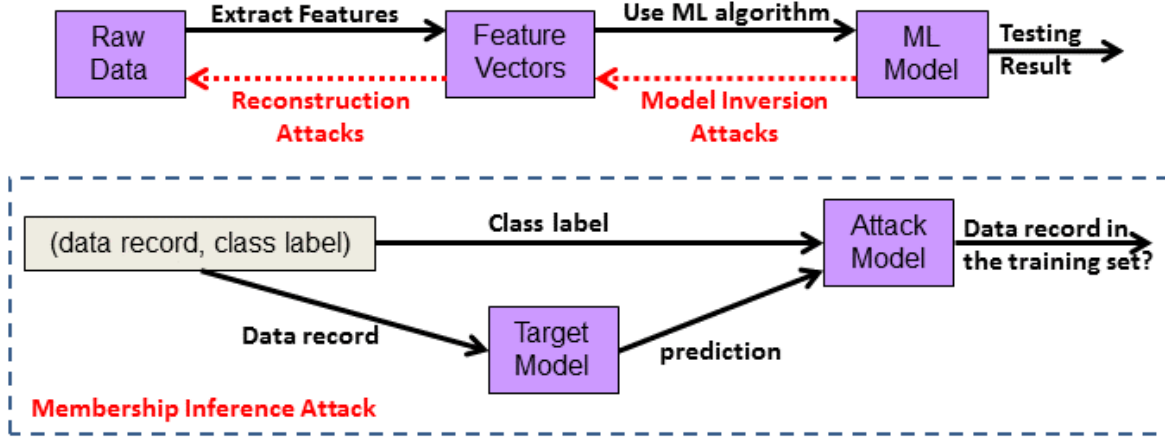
Raw Data

Extract Features

Feature Vectors

Use ML algorithm

ML Model

Testing Result

Reconstruction Attacks

Model Inversion Attacks

(data record, class label)

Class label

Attack Model

Data record in the training set?

Data record

Target Model

prediction

Membership Inference Attack